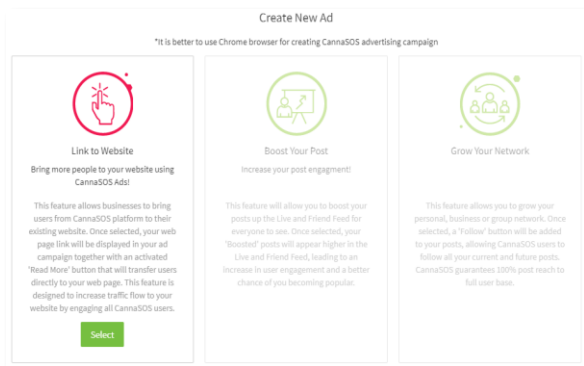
Create New Ad

*It is better to use Chrome browser for creating CannaSOS advertising campaign

Link to Website

Bring more people to your website using CannaSOS Ads!

This feature allows businesses to bring users from CannaSOS platform to their existing website. Once selected, your web page link will be displayed in your ad campaign together with an activated 'Read More' button that will transfer users directly to your web page. This feature is designed to increase traffic flow to your website by engaging all CannaSOS users.

Select

Boost Your Post

Increase your post engagment!

This feature will allow you to boost your posts up the Live and Friend Feed for everyone to see. Once selected, your 'Boosted' posts will appear higher in the Live and Friend Feed, leading to an increase in user engagement and a better chance of you becoming popular.

Grow Your Network

This feature allows you to grow your personal, business or group network. Once selected, a 'Follow' button will be added to your posts, allowing CannaSOS users to follow all your current and future posts. CannaSOS guarantees 100% post reach to full user base.